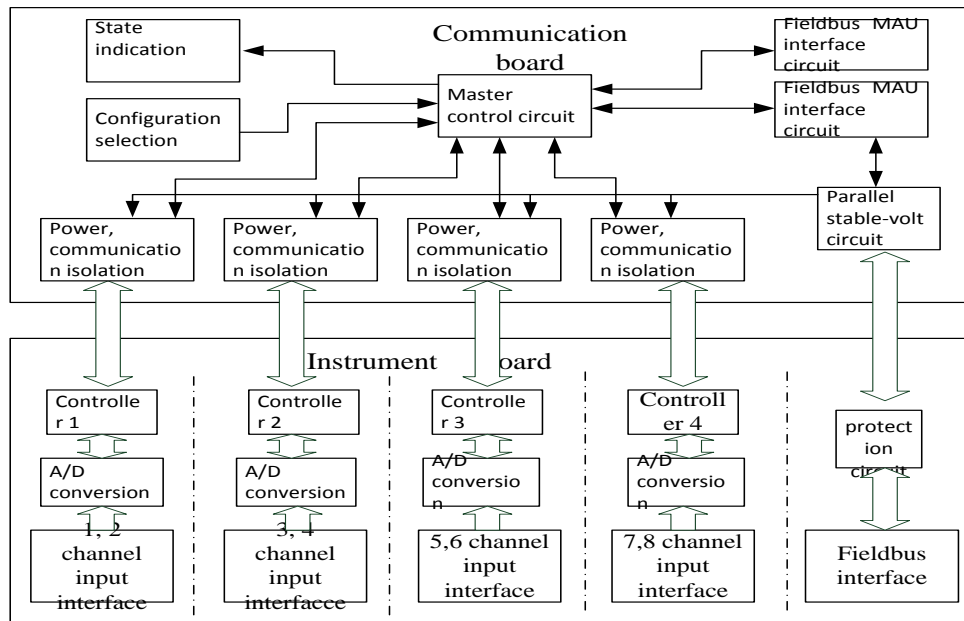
State indication

Communication board

Fieldbus MAU interface circuit

Configuration selection

Master control circuit

Fieldbus MAU interface circuit

Power, communication isolation

Power, communication isolation

Power, communication isolation

Power, communication isolation

Parallel stable-volt circuit

Instrument oard

Controller 1

Controller 2

Controller 3

Controller 4

protection circuit

A/D conversion

A/D conversion

A/D conversion

A/D conversion

1, 2 channel input interface

3, 4 channel input interfacce

5,6 channel input interface

7,8 channel input interface

Fieldbus interface